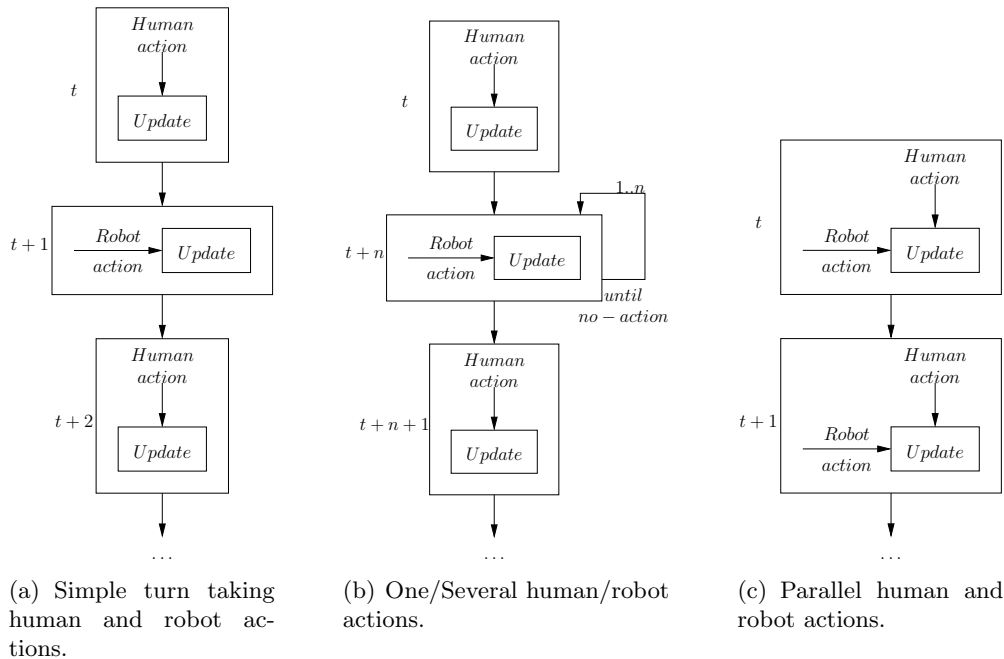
$t$

$Human$ $action$

$Update$

$t+1$

$Robot$ $action$

$Update$

$t+2$

$Human$ $action$

$Update$

...

(a) Simple turn taking human and robot actions.

$t$

$Human$ $action$

$Update$

$1..n$

$t+n$

$Robot$ $action$

$Update$

$until$ $no-action$

$t+n+1$

$Human$ $action$

$Update$

...

(b) One/Several human/robot actions.

$t$

$Human$ $action$

$Robot$ $action$

$Update$

$t+1$

$Human$ $action$

$Robot$ $action$

$Update$

...

(c) Parallel human and robot actions.